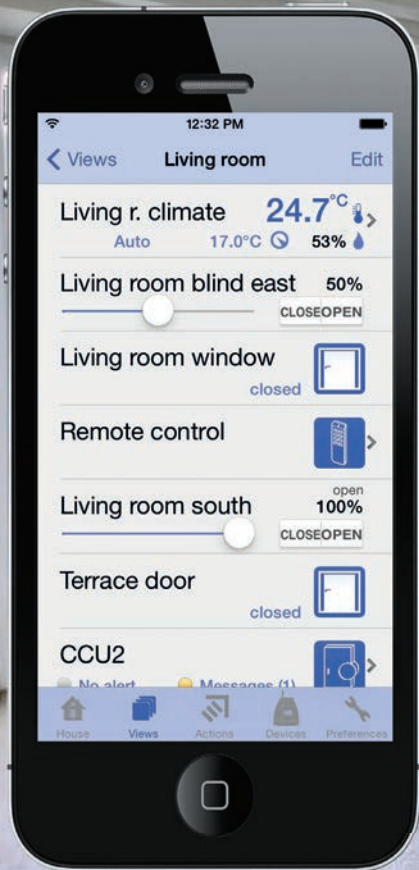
12:32 PM

Views Living room Edit

Living r. climate 24.7°C
Auto 17.0°C 53%

Living room blind east 50%
CLOSE OPEN

Living room window
closed

Remote control

Living room south open 100%
CLOSE OPEN

Terrace door
closed

CCU2
No alert Messages (1)

House Views Actions Devices Preferences